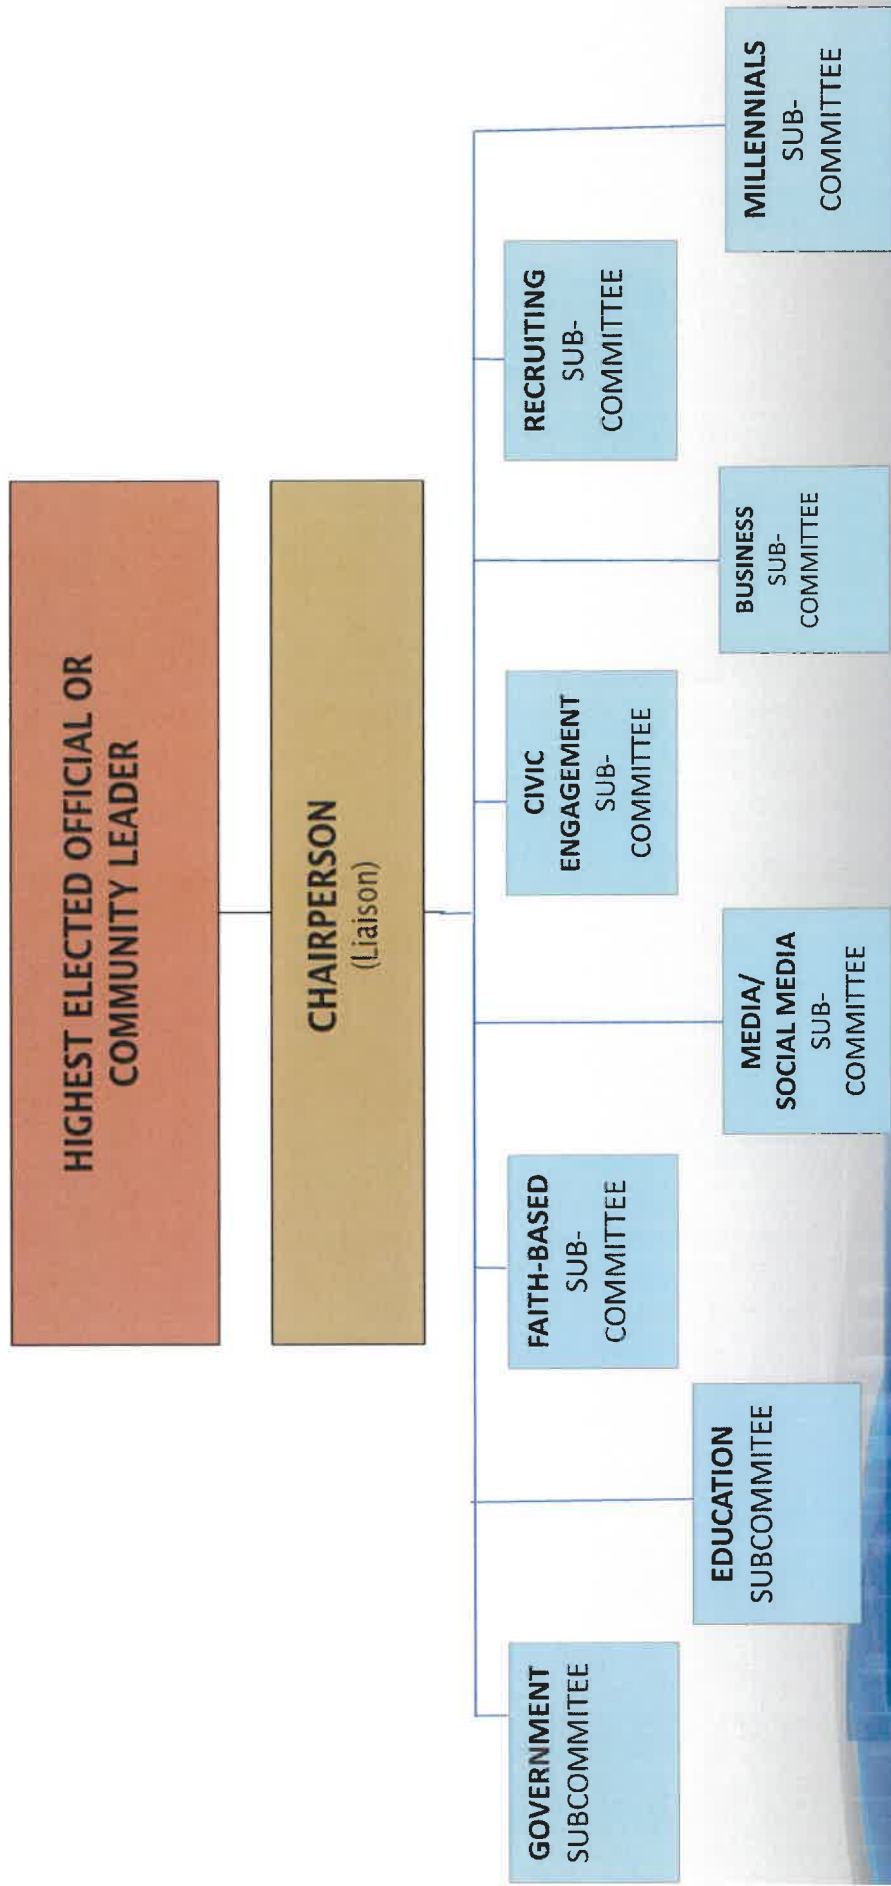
HIGHEST ELECTED OFFICIAL OR COMMUNITY LEADER

CHAIRPERSON
(Liaison)

GOVERNMENT
SUBCOMMITTEE

EDUCATION
SUBCOMMITEE

FAITH-BASED
SUB-
COMMITTEE

MEDIA/
SOCIAL MEDIA
SUB-
COMMITTEE

CIVIC
ENGAGEMENT
SUB-
COMMITTEE

BUSINESS
SUB-
COMMITTEE

RECRUITING
SUB-
COMMITTEE

MILLENNIALS
SUB-
COMMITTEE